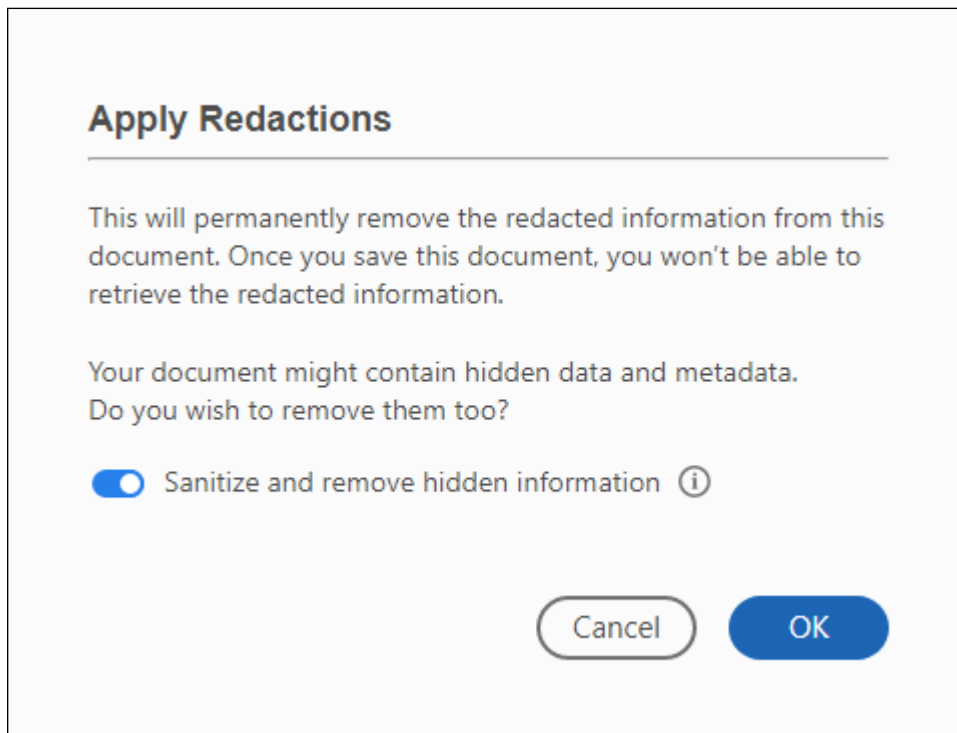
Apply Redactions

This will permanently remove the redacted information from this document. Once you save this document, you won't be able to retrieve the redacted information.

Your document might contain hidden data and metadata.
Do you wish to remove them too?

Sanitize and remove hidden information

Cancel OK